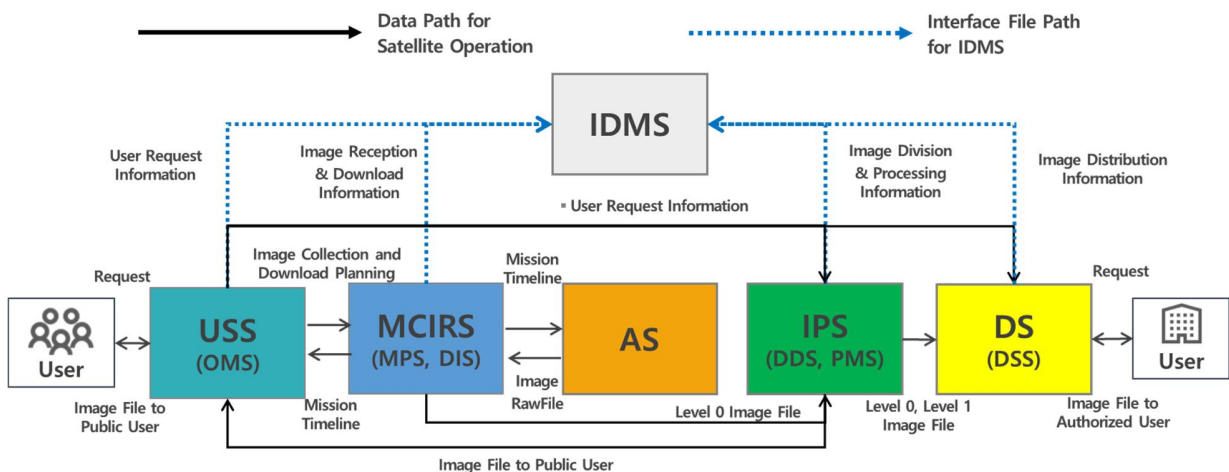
Data Path for Satellite Operation

Interface File Path for IDMS

IDMS

User Request Information

Image Reception & Download Information

Image Division & Processing Information

Image Distribution Information

▪ User Request Information

Request

Image Collection and Download Planning

Mission Timeline

Request

User

USS (OMS)

MCIRS (MPS, DIS)

AS

IPS (DDS, PMS)

DS (DSS)

User

Image File to Public User

Mission Timeline

Image RawFile

Level 0 Image File

Level 0, Level 1 Image File

Image File to Authorized User

Image File to Public User